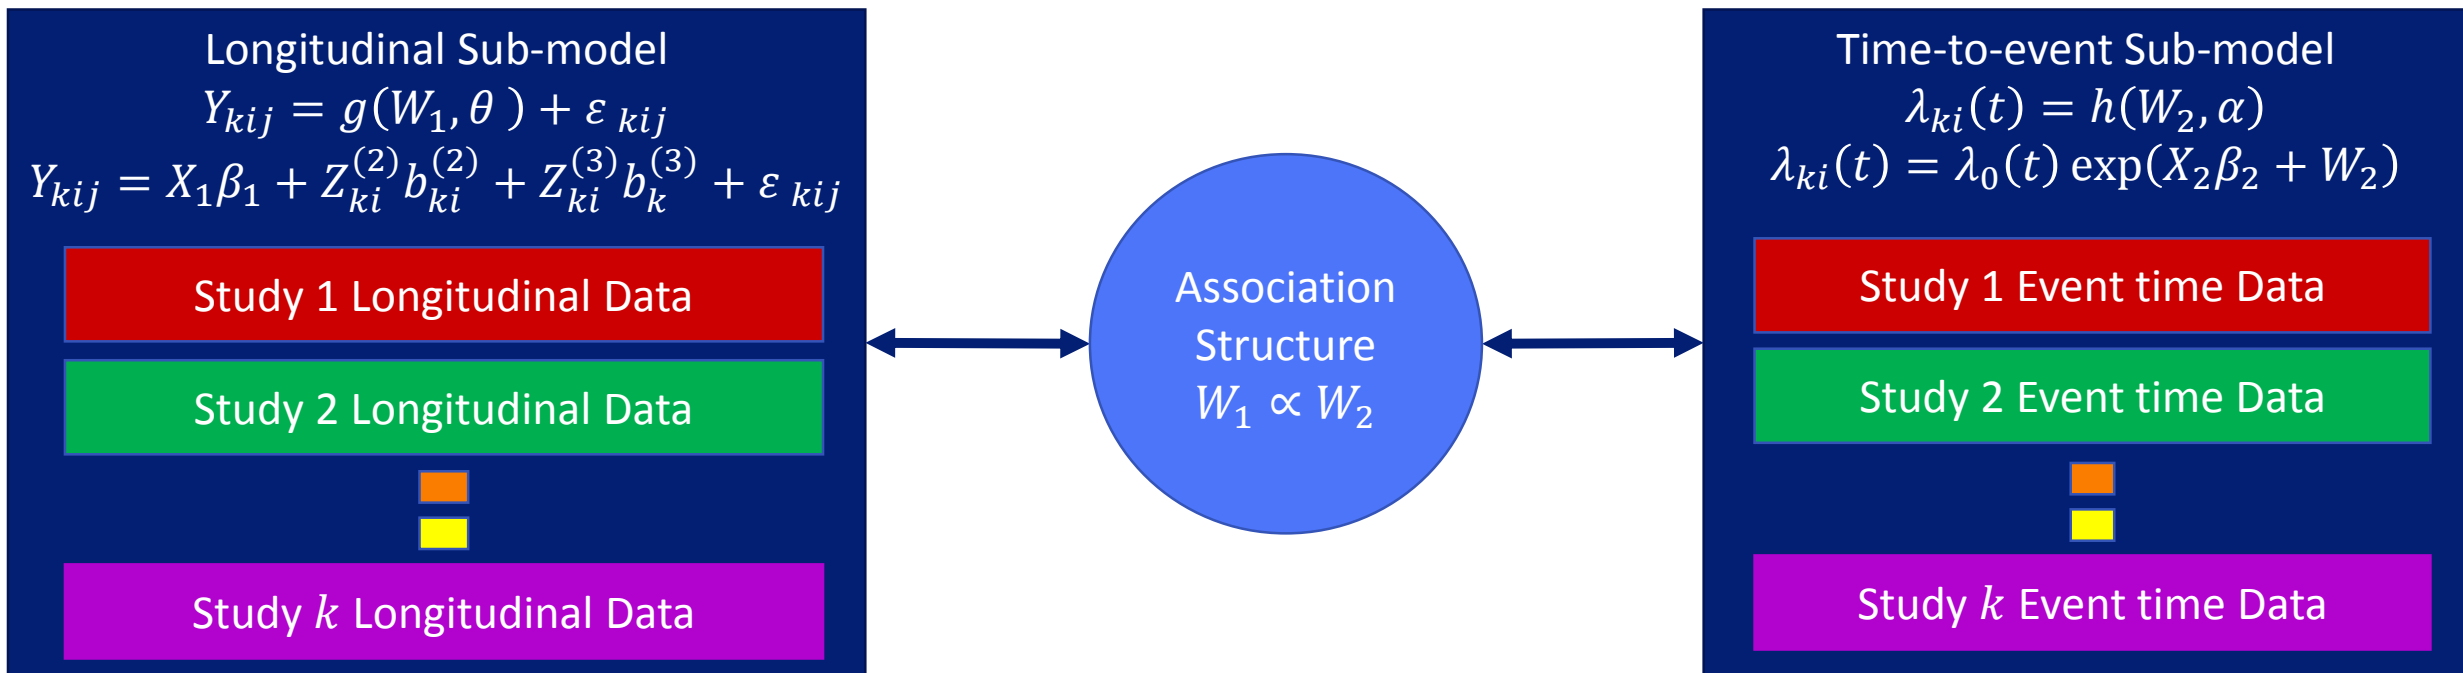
Longitudinal Sub-model
$Y_{kij} = g(W_1, \theta) + \varepsilon_{kij}$
$Y_{kij} = X_1\beta_1 + Z_{ki}^{(2)}b_{ki}^{(2)} + Z_{ki}^{(3)}b_{k}^{(3)} + \varepsilon_{kij}$

Study 1 Longitudinal Data

Study 2 Longitudinal Data

Study $k$ Longitudinal Data

Association Structure
$W_1 \propto W_2$

Time-to-event Sub-model
$\lambda_{ki}(t) = h(W_2, \alpha)$
$\lambda_{ki}(t) = \lambda_0(t)\exp(X_2\beta_2 + W_2)$

Study 1 Event time Data

Study 2 Event time Data

Study $k$ Event time Data